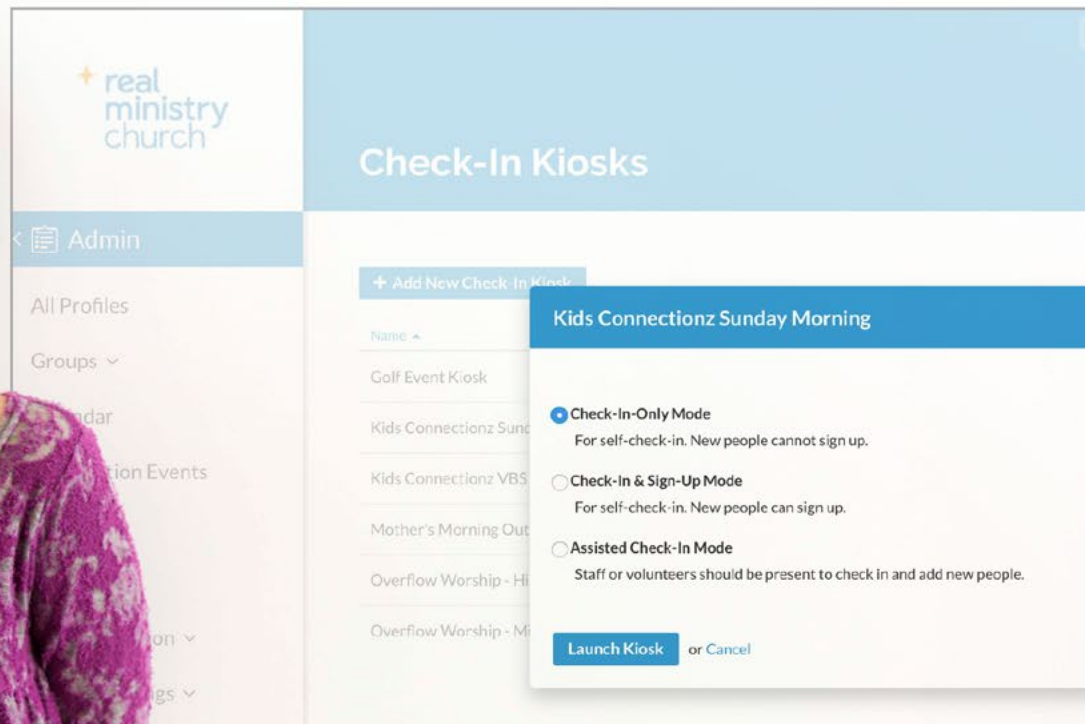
real ministry church

Check-In Kiosks

Admin

All Profiles

Groups

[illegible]ndar

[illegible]tion Events

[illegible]on

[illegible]gs

+ Add New Check-In Kiosk

Name

Golf Event Kiosk

Kids Connectionz Sund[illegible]

Kids Connectionz VBS

Mother's Morning Out

Overflow Worship - Hi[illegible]

Overflow Worship - Mi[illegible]

Kids Connectionz Sunday Morning

Check-In-Only Mode
For self-check-in. New people cannot sign up.

Check-In & Sign-Up Mode
For self-check-in. New people can sign up.

Assisted Check-In Mode
Staff or volunteers should be present to check in and add new people.

Launch Kiosk or Cancel